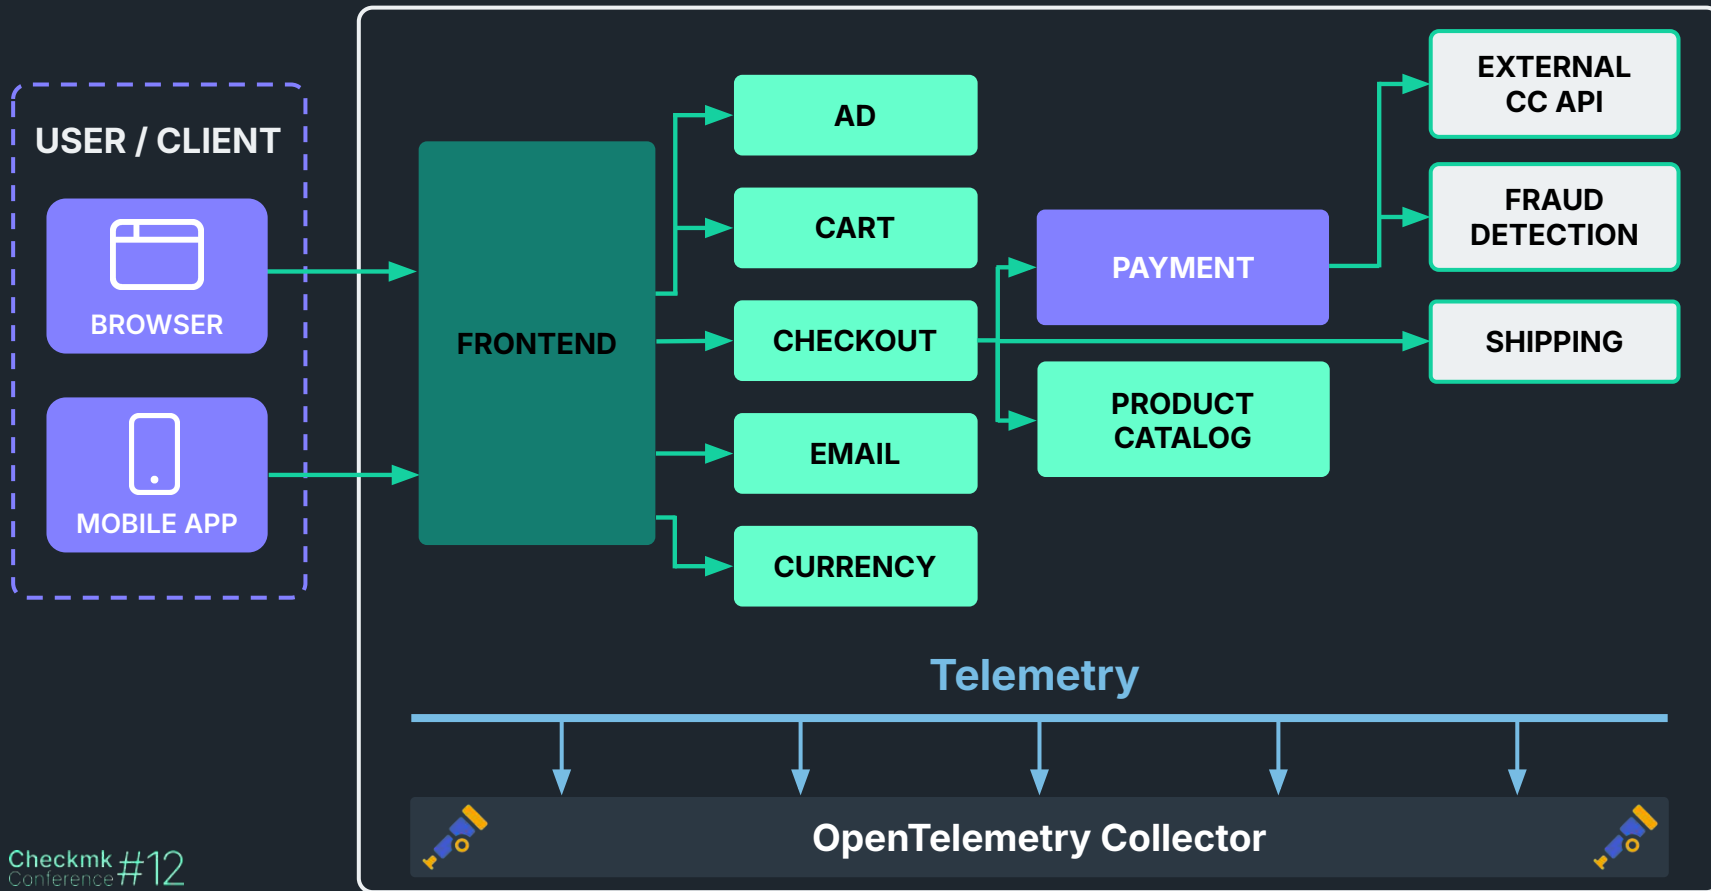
USER / CLIENT

BROWSER

MOBILE APP

FRONTEND

AD

CART

CHECKOUT

EMAIL

CURRENCY

PAYMENT

PRODUCT CATALOG

EXTERNAL CC API

FRAUD DETECTION

SHIPPING

Telemetry

OpenTelemetry Collector

Checkmk Conference #12